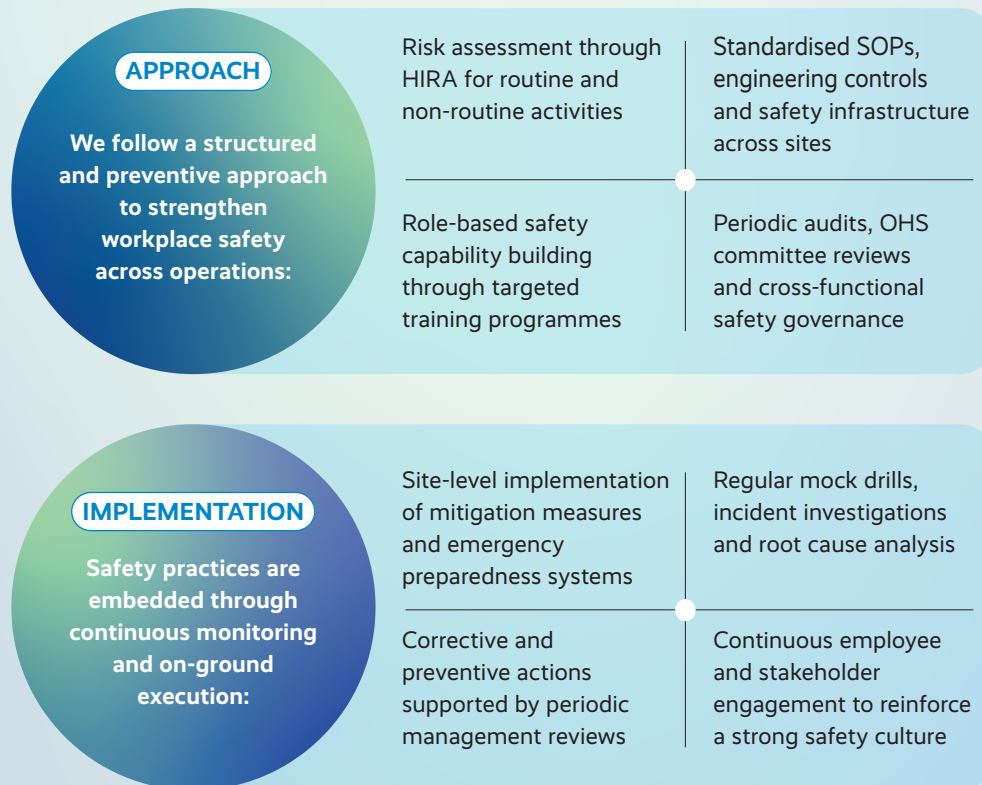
APPROACH

We follow a structured and preventive approach to strengthen workplace safety across operations:

Risk assessment through HIRA for routine and non-routine activities

Standardised SOPs, engineering controls and safety infrastructure across sites

Role-based safety capability building through targeted training programmes

Periodic audits, OHS committee reviews and cross-functional safety governance

IMPLEMENTATION

Safety practices are embedded through continuous monitoring and on-ground execution:

Site-level implementation of mitigation measures and emergency preparedness systems

Regular mock drills, incident investigations and root cause analysis

Corrective and preventive actions supported by periodic management reviews

Continuous employee and stakeholder engagement to reinforce a strong safety culture